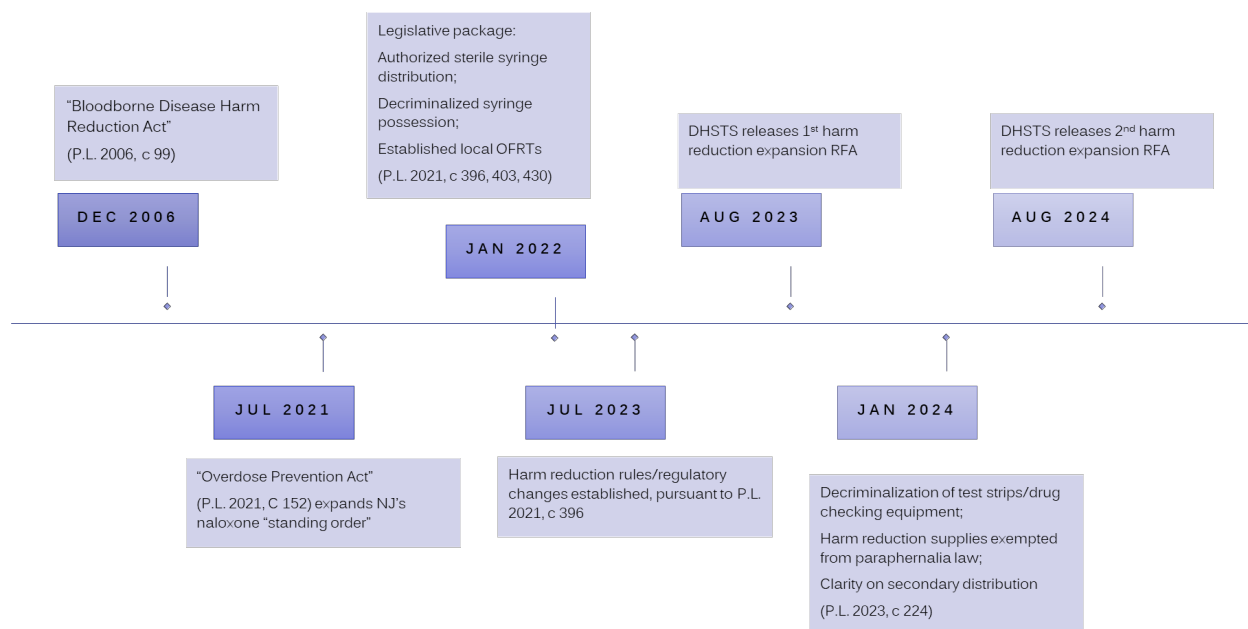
"Bloodborne Disease Harm Reduction Act"

(P.L. 2006, c 99)

DEC 2006

Legislative package:

Authorized sterile syringe distribution;

Decriminalized syringe possession;

Established local OFRTs

(P.L. 2021, c 396, 403, 430)

JAN 2022

DHSTS releases 1$^{st}$ harm reduction expansion RFA

AUG 2023

DHSTS releases 2$^{nd}$ harm reduction expansion RFA

AUG 2024

JUL 2021

"Overdose Prevention Act"

(P.L. 2021, C 152) expands NJ's naloxone "standing order"

JUL 2023

Harm reduction rules/regulatory changes established, pursuant to P.L. 2021, c 396

JAN 2024

Decriminalization of test strips/drug checking equipment;

Harm reduction supplies exempted from paraphernalia law;

Clarity on secondary distribution

(P.L. 2023, c 224)